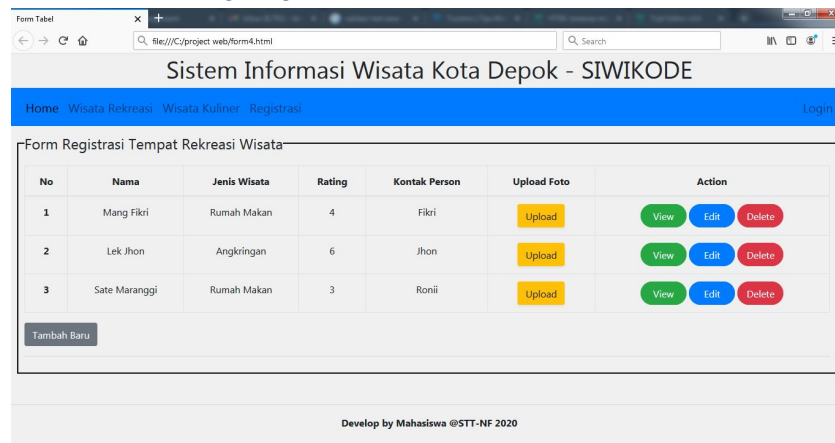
Form Tabel

file:///C:/project web/form4.html

Search

Sistem Informasi Wisata Kota Depok - SIWIKODE

Home Wisata Rekreasi Wisata Kuliner Registrasi

Login

Form Registrasi Tempat Rekreasi Wisata

| No | Nama | Jenis Wisata | Rating | Kontak Person | Upload Foto | Action |
|---|---|---|---|---|---|---|
| 1 | Mang Fikri | Rumah Makan | 4 | Fikri | Upload | View Edit Delete |
| 2 | Lek Jhon | Angkringan | 6 | Jhon | Upload | View Edit Delete |
| 3 | Sate Maranggi | Rumah Makan | 3 | Ronii | Upload | View Edit Delete |

Tambah Baru

Develop by Mahasiswa @STT-NF 2020